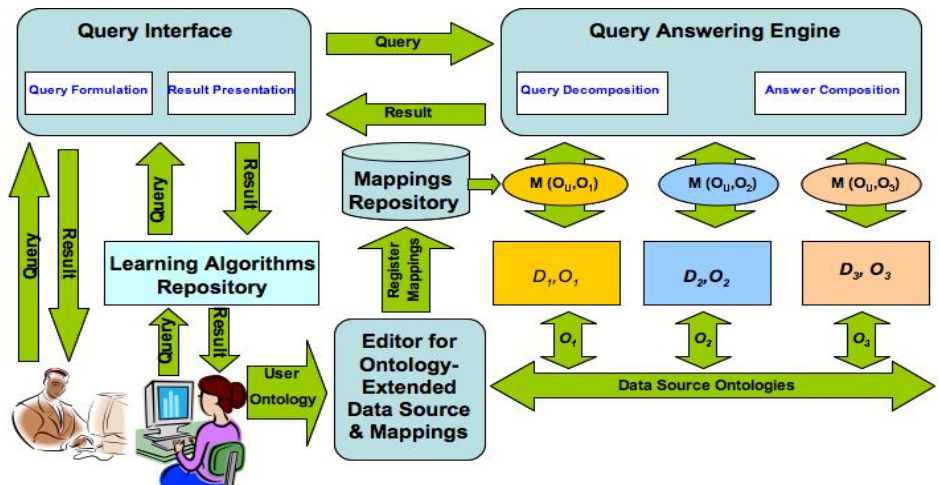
Query Interface

Query Formulation

Result Presentation

Query

Result

Query Answering Engine

Query Decomposition

Answer Composition

Query

Result

Query

Result

Mappings Repository

M $(O_U, O_1)$

M $(O_U, O_2)$

M $(O_U, O_3)$

Learning Algorithms Repository

Register Mappings

$D_1, O_1$

$D_2, O_2$

$D_3, O_3$

Query

Result

User Ontology

Editor for Ontology-Extended Data Source & Mappings

$O_1$

$O_2$

$O_3$

Data Source Ontologies